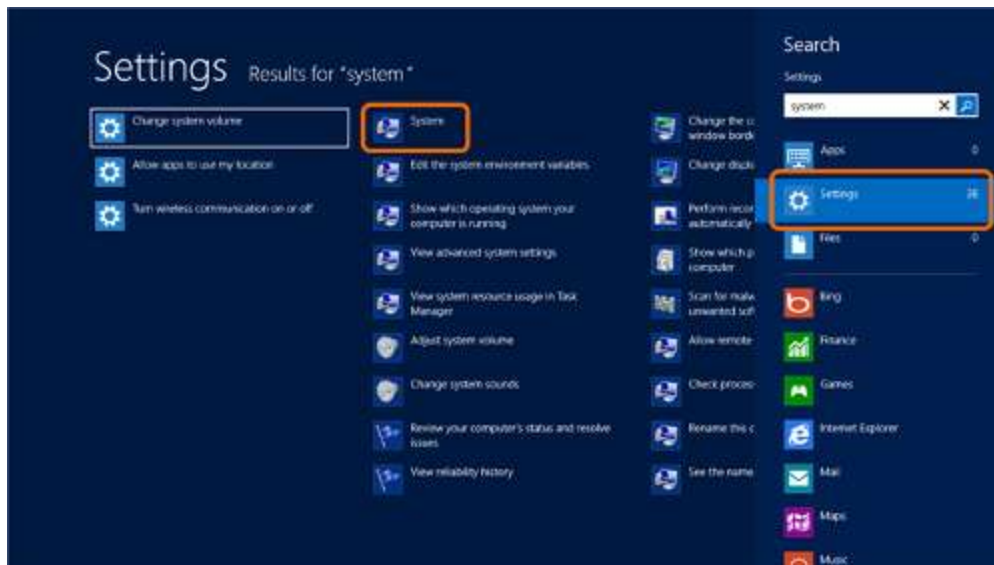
Settings Results for "system"

Change system volume

Allow apps to use my location

Turn wireless communication on or off

System

Edit the system environment variables

Show which operating system your computer is running

View advanced system settings

View system resource usage in Task Manager

Adjust system volume

Change system sounds

Review your computer's status and resolve issues

View reliability history

Change the c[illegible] window bord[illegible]

Change displ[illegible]

Perform reco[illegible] automatically

Show which p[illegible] computer

Scan for malw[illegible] unwanted sof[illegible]

Allow remote

Check proces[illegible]

Rename this c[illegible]

See the name

Search

Settings

system

Apps 0

Settings 26

Files 0

Bing

Finance

Games

Internet Explorer

Mail

Maps

Music